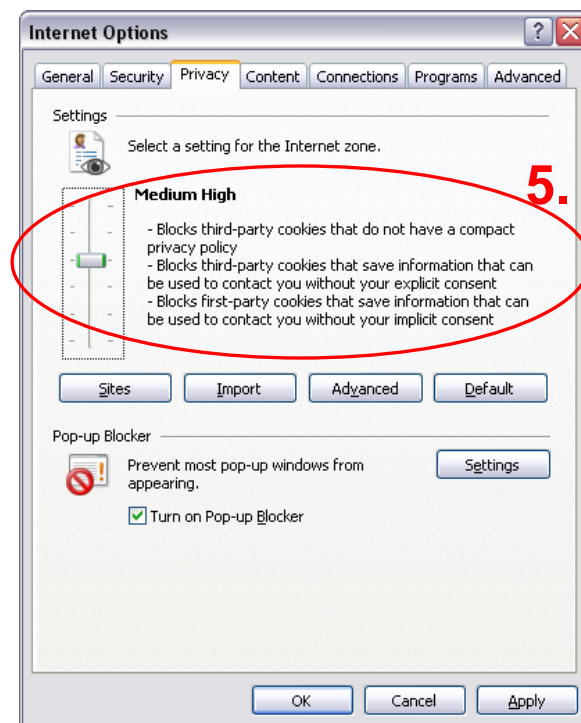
Internet Options

? X

General | Security | Privacy | Content | Connections | Programs | Advanced

Settings

Select a setting for the Internet zone.

5.

Medium High

- Blocks third-party cookies that do not have a compact privacy policy
- Blocks third-party cookies that save information that can be used to contact you without your explicit consent
- Blocks first-party cookies that save information that can be used to contact you without your implicit consent

Sites | Import | Advanced | Default

Pop-up Blocker

Prevent most pop-up windows from appearing.

Settings

Turn on Pop-up Blocker

OK | Cancel | Apply